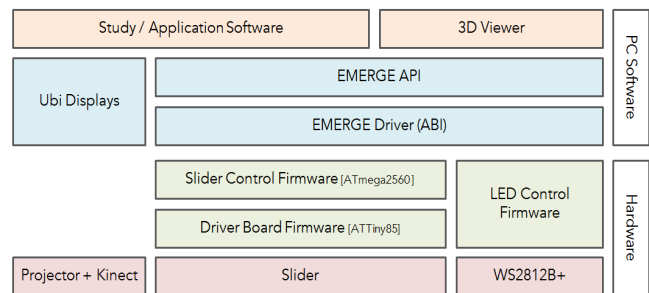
Study / Application Software

3D Viewer

PC Software

Ubi Displays

EMERGE API

EMERGE Driver (ABI)

Slider Control Firmware [ATmega2560]

Driver Board Firmware [ATTiny85]

LED Control Firmware

Hardware

Projector + Kinect

Slider

WS2812B+